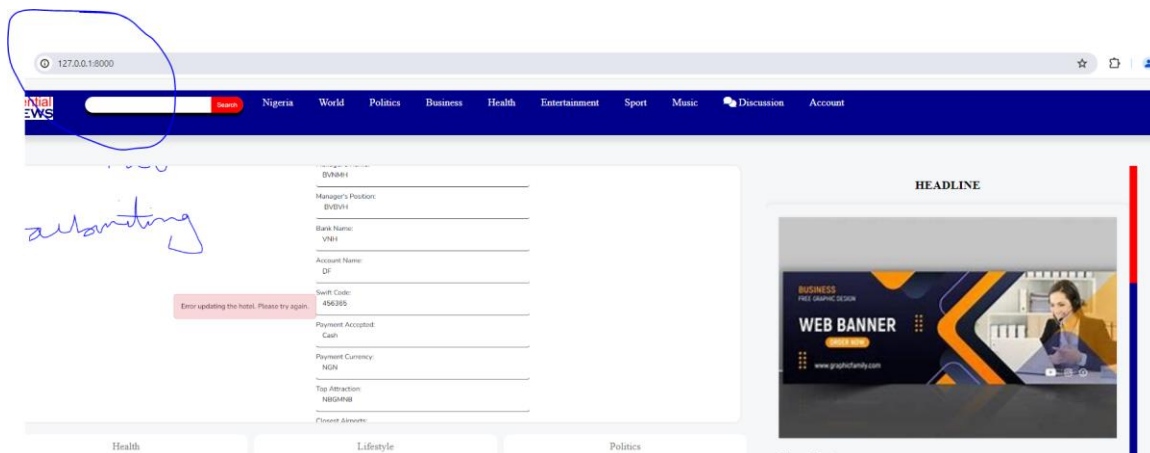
127.0.0.1:8000

ential
EWS

Search

Nigeria World Politics Business Health Entertainment Sport Music Discussion Account

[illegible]

submitting

BVNMH

Manager's Position:
BVBVH

Bank Name:
VNH

Account Name:
DF

Swift Code:
456365

Error updating the hotel. Please try again.

Payment Accepted:
Cash

Payment Currency:
NGN

Top Attraction:
NBGMNB

Closest Airports:

HEADLINE

BUSINESS
FREE GRAPHIC DESIGN
WEB BANNER
ORDER NOW
www.graphicfamily.com

Health

Lifestyle

Politics